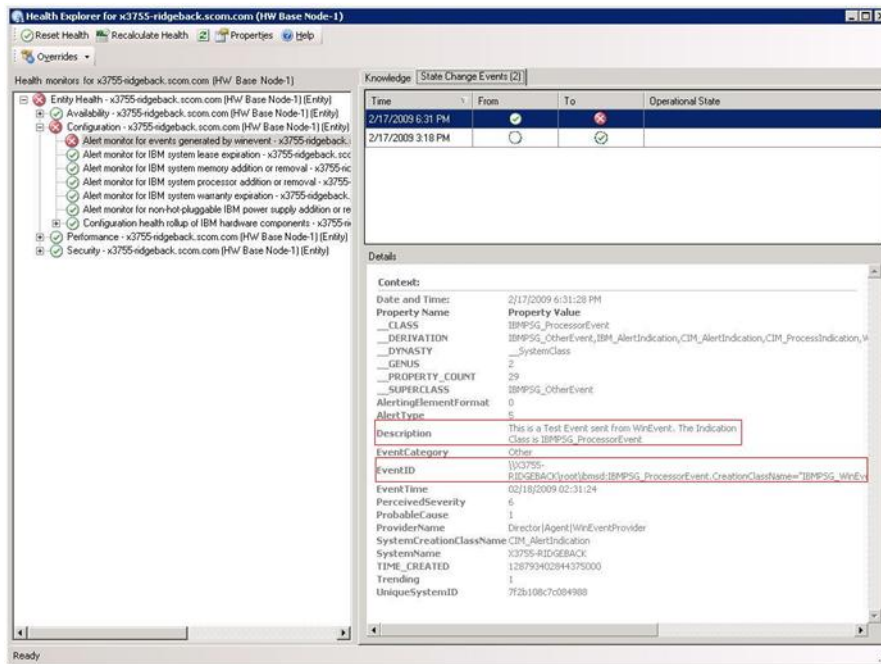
Health Explorer for x3755-ridgeback.scom.com (HW Base Node-1)

Reset Health  Recalculate Health  Properties  Help

Overrides

Health monitors for x3755-ridgeback.scom.com (HW Base Node-1)

Entity Health - x3755-ridgeback.scom.com (HW Base Node-1) (Entity)
Availability - x3755-ridgeback.scom.com (HW Base Node-1) (Entity)
Configuration - x3755-ridgeback.scom.com (HW Base Node-1) (Entity)
Alert monitor for events generated by winevent - x3755-ridgeback.
Alert monitor for IBM system lease expiration - x3755-ridgeback.scc
Alert monitor for IBM system memory addition or removal - x3755-ric
Alert monitor for IBM system processor addition or removal - x3755-
Alert monitor for IBM system warranty expiration - x3755-ridgeback.
Alert monitor for non-hot-pluggable IBM power supply addition or re
Configuration health rollup of IBM hardware components - x3755-ri
Performance - x3755-ridgeback.scom.com (HW Base Node-1) (Entity)
Security - x3755-ridgeback.scom.com (HW Base Node-1) (Entity)

Knowledge | State Change Events (2)

| Time | From | To | Operational State |
|---|---|---|---|
| 2/17/2009 6:31 PM | | | |
| 2/17/2009 3:18 PM | | | |

Details

Context:

| | |
|---|---|
| Date and Time: | 2/17/2009 6:31:28 PM |
| Property Name | Property Value |
| __CLASS | IBMPSG_ProcessorEvent |
| __DERIVATION | IBMPSG_OtherEvent,IBM_AlertIndication,CIM_AlertIndication,CIM_ProcessIndication,W |
| __DYNASTY | __SystemClass |
| __GENUS | 2 |
| __PROPERTY_COUNT | 29 |
| __SUPERCLASS | IBMPSG_OtherEvent |
| AlertingElementFormat | 0 |
| AlertType | 5 |
| Description | This is a Test Event sent from WinEvent. The Indication Class is IBMPSG_ProcessorEvent |
| EventCategory | Other |
| EventID | \\X3755-RIDGEBACK\root\ibmsd:IBMPSG_ProcessorEvent.CreationClassName="IBMPSG_WinEv |
| EventTime | 02/18/2009 02:31:24 |
| PerceivedSeverity | 6 |
| ProbableCause | 1 |
| ProviderName | Director|Agent|WinEventProvider |
| SystemCreationClassName | CIM_AlertIndication |
| SystemName | X3755-RIDGEBACK |
| TIME_CREATED | 128793402844375000 |
| Trending | 1 |
| UniqueSystemID | 7f2b108c7c084988 |

Ready